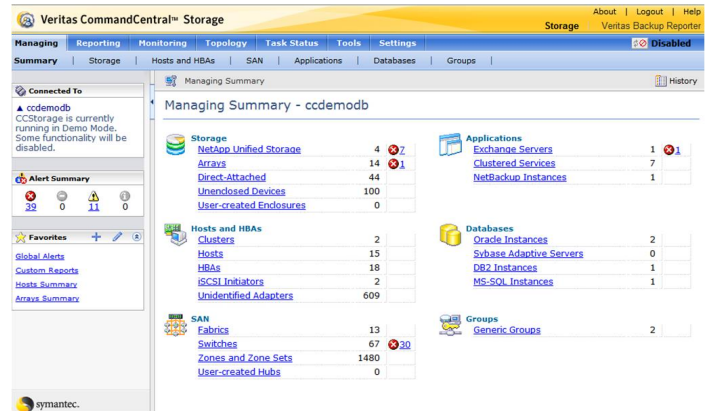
Veritas CommandCentral™ Storage

About | Logout | Help
Storage Veritas Backup Reporter

Managing Reporting Monitoring Topology Task Status Tools Settings

Disabled

Summary | Storage | Hosts and HBAs | SAN | Applications | Databases | Groups |

Connected To

▲ ccdemodb
CCStorage is currently running in Demo Mode. Some functionality will be disabled.

Alert Summary

| | | | |
|---|---|---|---|
| 39 | 0 | 11 | 0 |

Favorites

Global Alerts
Custom Reports
Hosts Summary
Arrays Summary

symantec.

Managing Summary

History

Managing Summary - ccdemodb

Storage

| | | |
|---|---|---|
| NetApp Unified Storage | 4 | 7 |
| Arrays | 14 | 1 |
| Direct-Attached | 44 | |
| Unenclosed Devices | 100 | |
| User-created Enclosures | 0 | |

Applications

| | | |
|---|---|---|
| Exchange Servers | 1 | 1 |
| Clustered Services | 7 | |
| NetBackup Instances | 1 | |

Hosts and HBAs

| | | |
|---|---|---|
| Clusters | 2 | |
| Hosts | 15 | |
| HBAs | 18 | |
| iSCSI Initiators | 2 | |
| Unidentified Adapters | 609 | |

Databases

| | | |
|---|---|---|
| Oracle Instances | 2 | |
| Sybase Adaptive Servers | 0 | |
| DB2 Instances | 1 | |
| MS-SQL Instances | 1 | |

SAN

| | | |
|---|---|---|
| Fabrics | 13 | |
| Switches | 67 | 30 |
| Zones and Zone Sets | 1480 | |
| User-created Hubs | 0 | |

Groups

| | | |
|---|---|---|
| Generic Groups | 2 | |